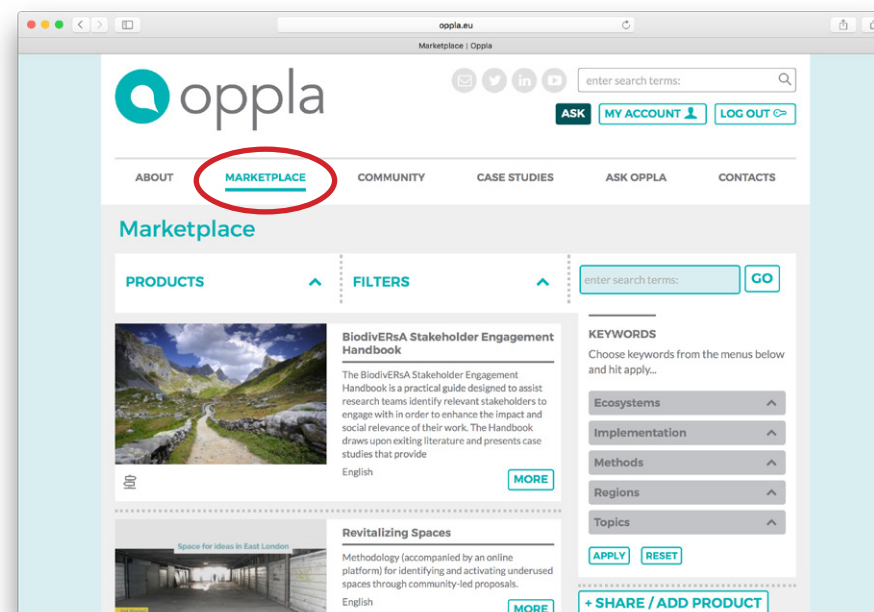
oppla.eu

Marketplace | Oppla

oppla

enter search terms:

ASK MY ACCOUNT LOG OUT

ABOUT MARKETPLACE COMMUNITY CASE STUDIES ASK OPPLA CONTACTS

Marketplace

PRODUCTS

FILTERS

enter search terms: GO

BiodivERsA Stakeholder Engagement Handbook

The BiodivERsA Stakeholder Engagement Handbook is a practical guide designed to assist research teams identify relevant stakeholders to engage with in order to enhance the impact and social relevance of their work. The Handbook draws upon exiting literature and presents case studies that provide

English

MORE

KEYWORDS

Choose keywords from the menus below and hit apply...

Ecosystems

Implementation

Methods

Regions

Topics

APPLY RESET

Revitalizing Spaces

Space for ideas in East London

Methodology (accompanied by an online platform) for identifying and activating underused spaces through community-led proposals.

English

MORE

+ SHARE / ADD PRODUCT